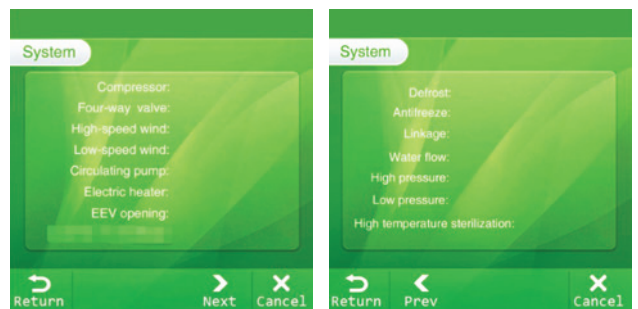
System

Compressor:
Four-way valve:
High-speed wind:
Low-speed wind:
Circulating pump:
Electric heater:
EEV opening:

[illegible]

Return
Next
Cancel

System

Defrost:
Antifreeze:
Linkage:
Water flow:
High pressure:
Low pressure:
High temperature sterilization:

Return
Prev
Cancel